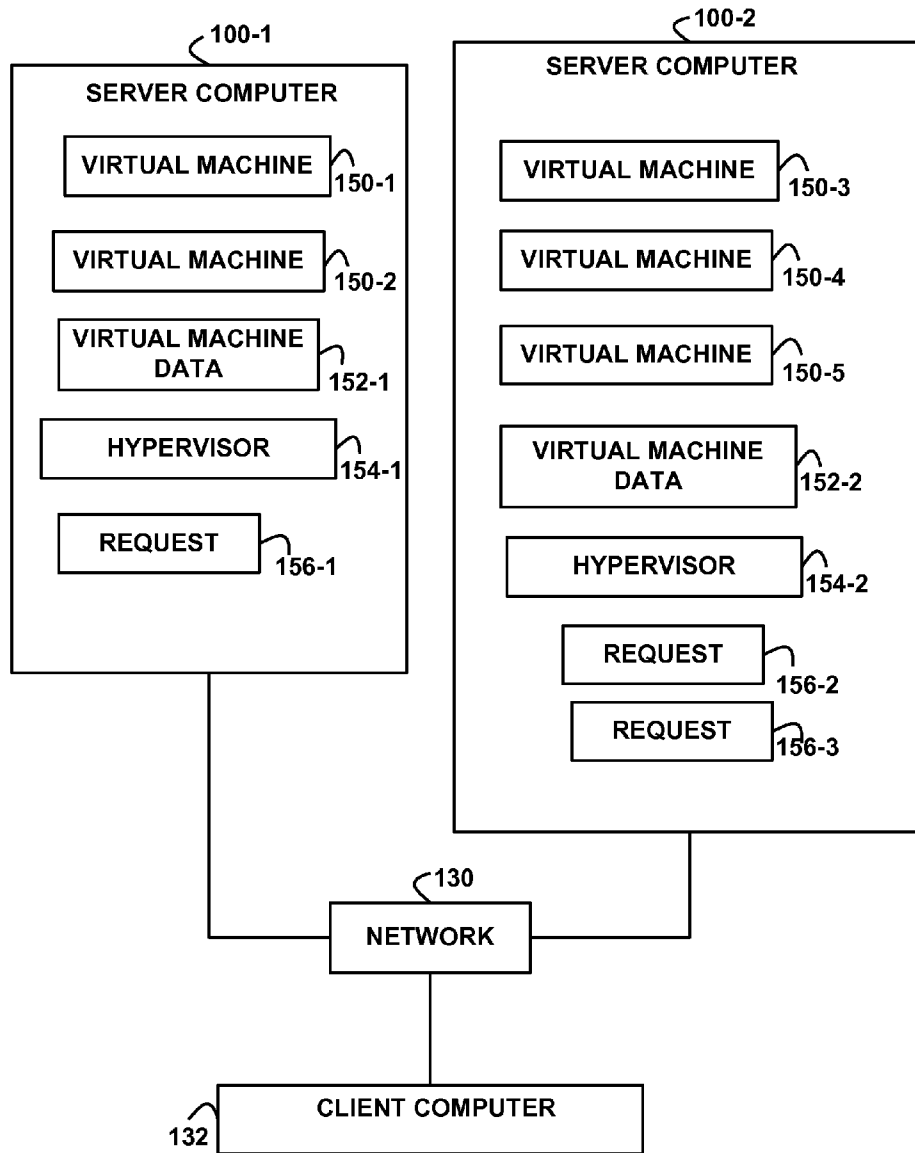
100-1

SERVER COMPUTER

VIRTUAL MACHINE
150-1

VIRTUAL MACHINE
150-2

VIRTUAL MACHINE DATA
152-1

HYPERVISOR
154-1

REQUEST
156-1

100-2

SERVER COMPUTER

VIRTUAL MACHINE
150-3

VIRTUAL MACHINE
150-4

VIRTUAL MACHINE
150-5

VIRTUAL MACHINE DATA
152-2

HYPERVISOR
154-2

REQUEST
156-2

REQUEST
156-3

130

NETWORK

132

CLIENT COMPUTER